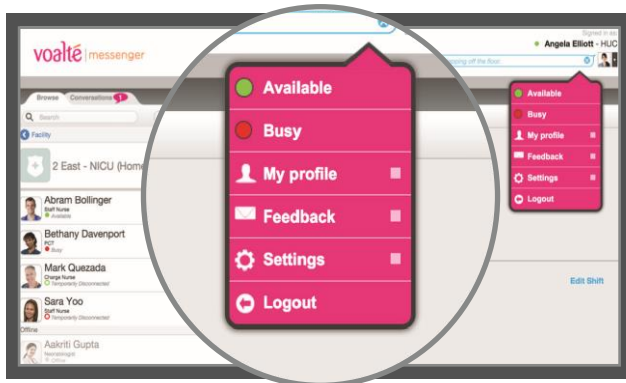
voalté | messenger

Signed in as:
Angela Elliott - HUC

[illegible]ping off the floor.

Browse
Conversations 1

Search

Facility

2 East - NICU (Home

Abram Bollinger
Staff Nurse
Available

Bethany Davenport
PCT
Busy

Mark Quezada
Charge Nurse
Temporarily Disconnected

Sara Yoo
Staff Nurse
Temporarily Disconnected

Offline

Aakriti Gupta
Neonatologist
Offline

Available
Busy
My profile
Feedback
Settings
Logout

Available
Busy
My profile
Feedback
Settings
Logout

Edit Shift